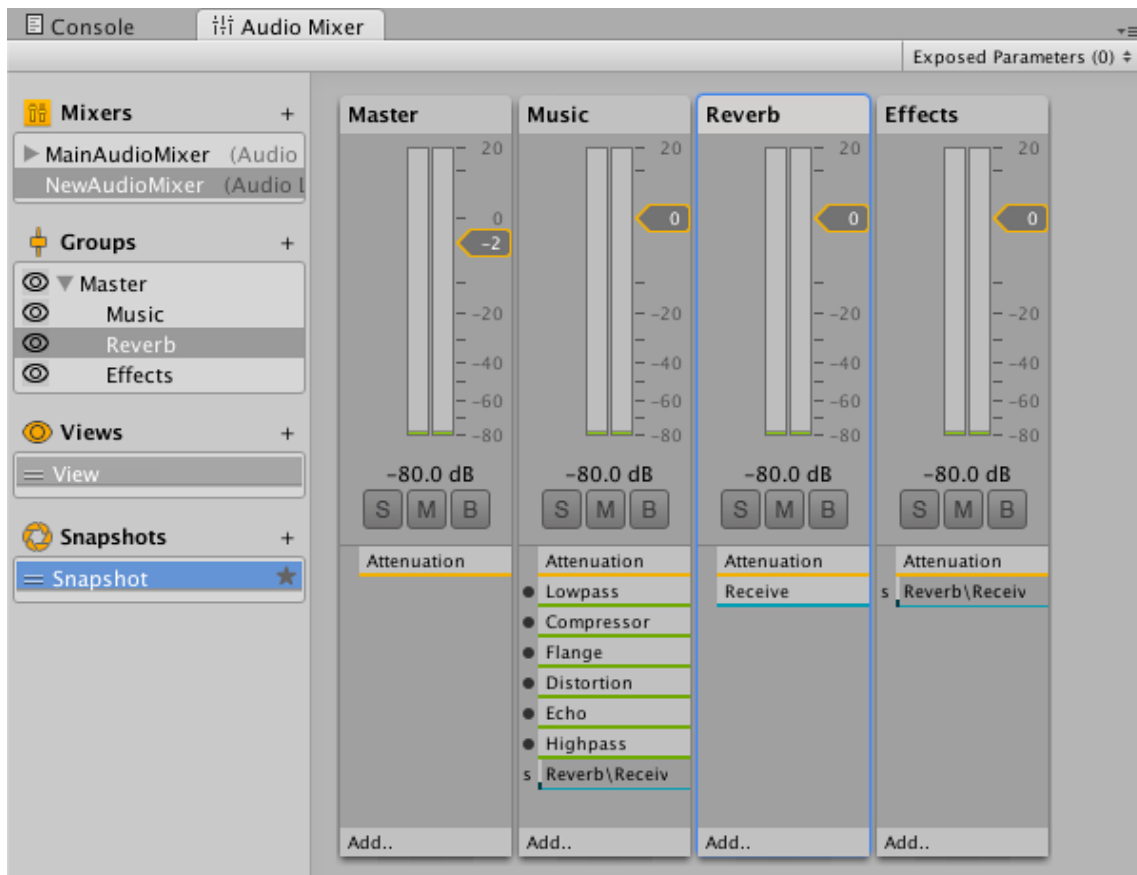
Console Audio Mixer

Exposed Parameters (0)

Mixers +
MainAudioMixer (Audio
NewAudioMixer (Audio L

Groups +
Master
Music
Reverb
Effects

Views +
View

Snapshots +
Snapshot

Master
20
0
-2
-20
-40
-60
-80
-80.0 dB
S M B
Attenuation
Add..

Music
20
0
-20
-40
-60
-80
-80.0 dB
S M B
Attenuation
Lowpass
Compressor
Flange
Distortion
Echo
Highpass
s Reverb\Receiv
Add..

Reverb
20
0
-20
-40
-60
-80
-80.0 dB
S M B
Attenuation
Receive
Add..

Effects
20
0
-20
-40
-60
-80
-80.0 dB
S M B
Attenuation
s Reverb\Receiv
Add..